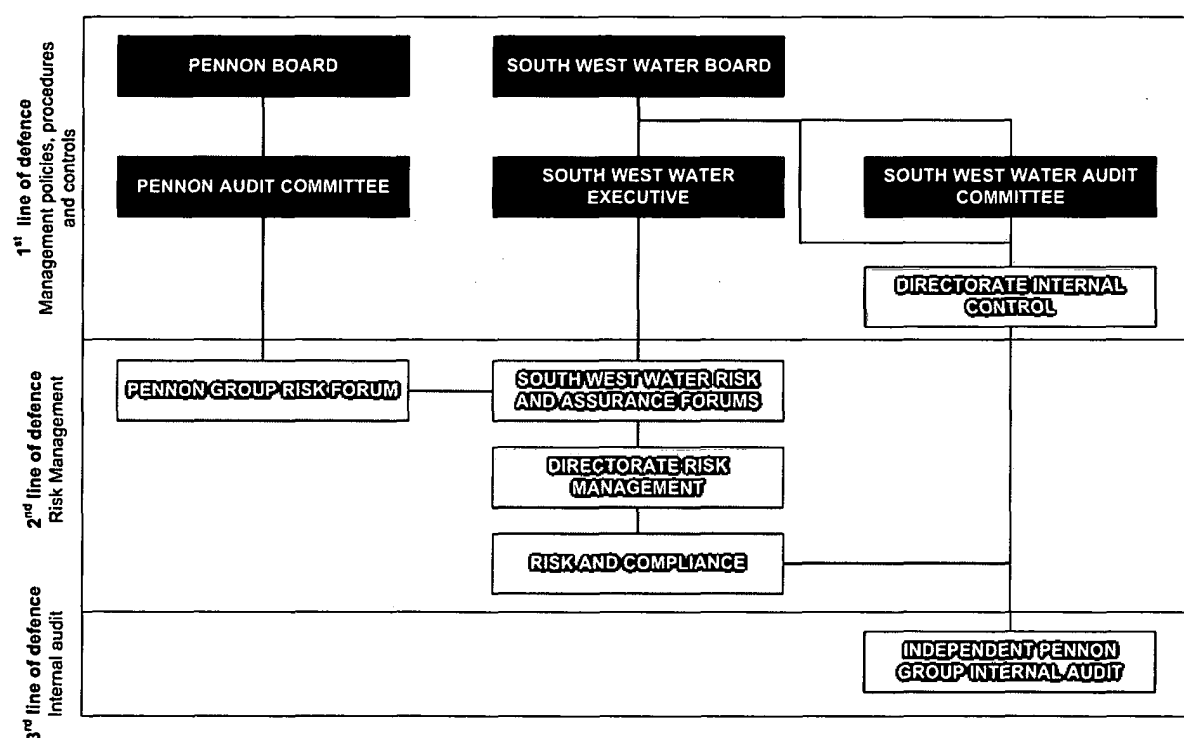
1$^{st}$ line of defence
Management policies, procedures and controls

PENNON BOARD

SOUTH WEST WATER BOARD

PENNON AUDIT COMMITTEE

SOUTH WEST WATER EXECUTIVE

SOUTH WEST WATER AUDIT COMMITTEE

DIRECTORATE INTERNAL CONTROL

2$^{nd}$ line of defence
Risk Management

PENNON GROUP RISK FORUM

SOUTH WEST WATER RISK AND ASSURANCE FORUMS

DIRECTORATE RISK MANAGEMENT

RISK AND COMPLIANCE

3$^{rd}$ line of defence
Internal audit

INDEPENDENT PENNON GROUP INTERNAL AUDIT